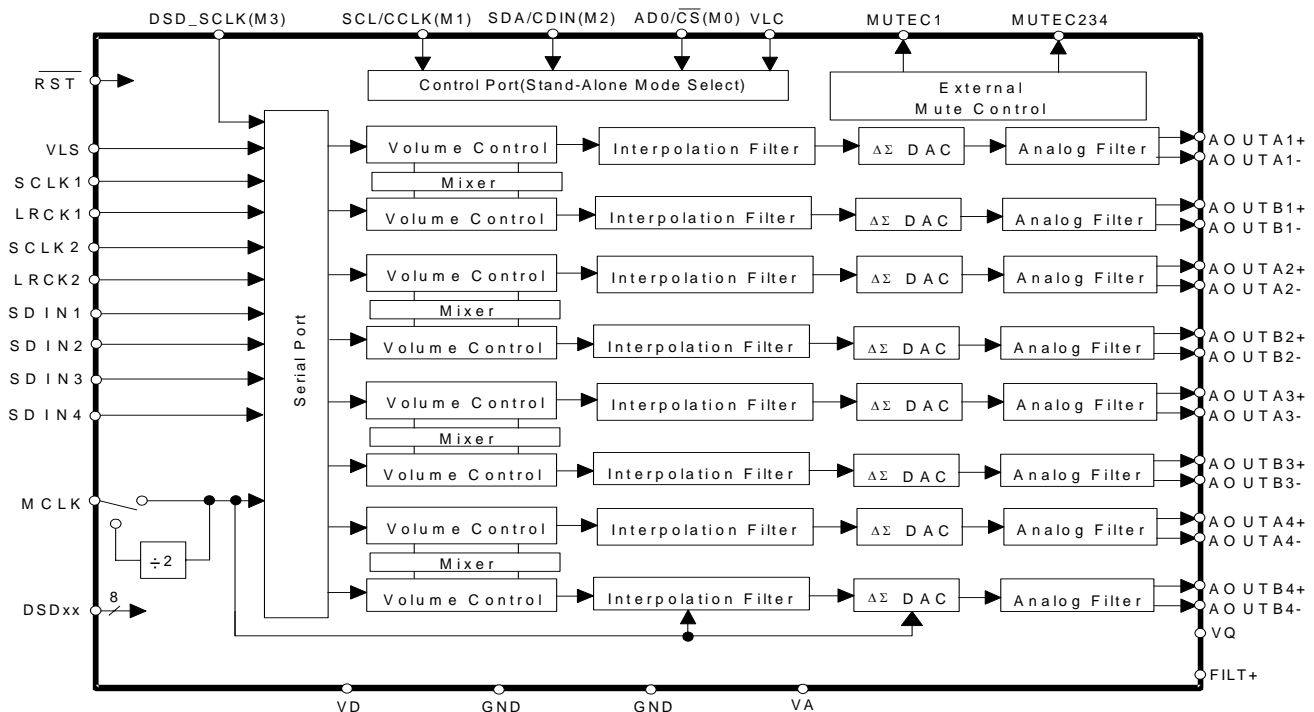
DSD_SCLK(M3)
SCL/CCLK(M1)
SDA/CDIN(M2)
AD0/$\overline{CS}$(M0)
VLC
MUTEC1
MUTEC234

$\overline{RST}$

Control Port(Stand-Alone Mode Select)

External Mute Control

VLS
SCLK1
LRCK1
SCLK2
LRCK2
SDIN1
SDIN2
SDIN3
SDIN4
MCLK
÷2
DSDxx
8

Serial Port

Volume Control
Mixer
Volume Control
Volume Control
Mixer
Volume Control
Volume Control
Mixer
Volume Control
Volume Control
Mixer
Volume Control

Interpolation Filter
Interpolation Filter
Interpolation Filter
Interpolation Filter
Interpolation Filter
Interpolation Filter
Interpolation Filter
Interpolation Filter

ΔΣ DAC
ΔΣ DAC
ΔΣ DAC
ΔΣ DAC
ΔΣ DAC
ΔΣ DAC
ΔΣ DAC
ΔΣ DAC

Analog Filter
Analog Filter
Analog Filter
Analog Filter
Analog Filter
Analog Filter
Analog Filter
Analog Filter

AOUTA1+
AOUTA1-
AOUTB1+
AOUTB1-
AOUTA2+
AOUTA2-
AOUTB2+
AOUTB2-
AOUTA3+
AOUTA3-
AOUTB3+
AOUTB3-
AOUTA4+
AOUTA4-
AOUTB4+
AOUTB4-
VQ
FILT+

VD
GND
GND
VA